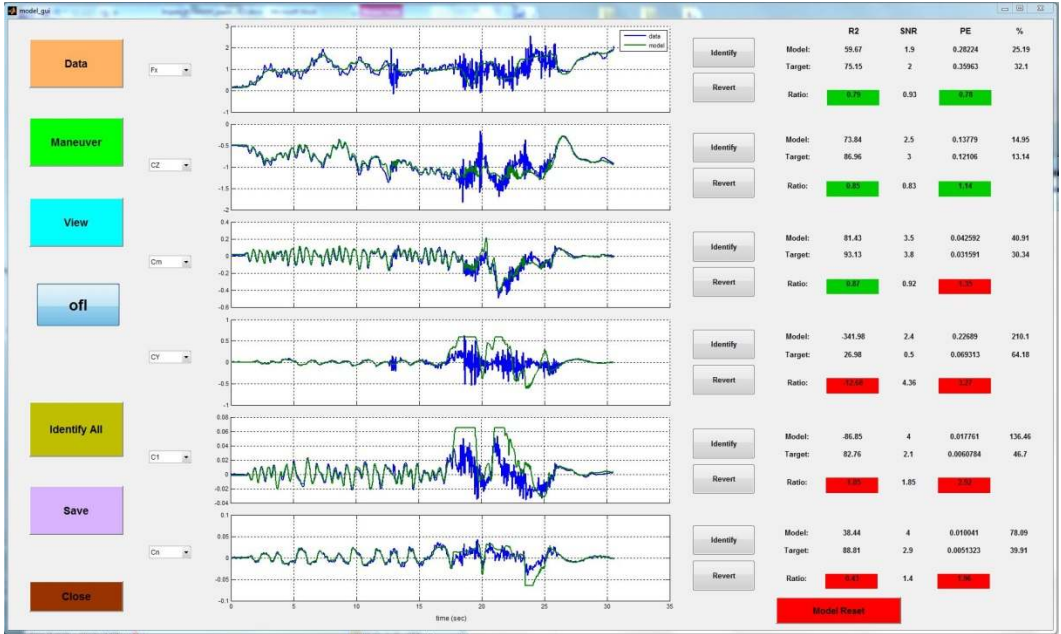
model_gui

Data

Maneuver

View

ofl

Identify All

Save

Close

Fx

CZ

Cm

CY

C1

Cn

data
model

3
2
1
0
-1

0
-0.5
-1
-1.5
-2

0.4
0.2
0
-0.2
-0.4
-0.6
-0.8

1
0.5
0
-0.5
-1

0.08
0.06
0.04
0.02
0
-0.02
-0.04

0.1
0.05
0
-0.05
-0.1

0 5 10 15 20 25 30 35
time (sec)

Identify
Revert

Identify
Revert

Identify
Revert

Identify
Revert

Identify
Revert

Identify
Revert

| | R2 | SNR | PE | % |
|---|---|---|---|---|
| Model: | 59.67 | 1.9 | 0.28224 | 25.19 |
| Target: | 75.15 | 2 | 0.35963 | 32.1 |
| Ratio: | 0.79 | 0.93 | 0.78 | |
| Model: | 73.84 | 2.5 | 0.13779 | 14.95 |
| Target: | 86.96 | 3 | 0.12106 | 13.14 |
| Ratio: | 0.85 | 0.83 | 1.14 | |
| Model: | 81.43 | 3.5 | 0.042592 | 40.91 |
| Target: | 93.13 | 3.8 | 0.031591 | 30.34 |
| Ratio: | 0.87 | 0.92 | 1.35 | |
| Model: | -341.98 | 2.4 | 0.22689 | 210.1 |
| Target: | 26.98 | 0.5 | 0.069313 | 64.18 |
| Ratio: | -12.68 | 4.36 | 3.27 | |
| Model: | -86.85 | 4 | 0.017761 | 136.46 |
| Target: | 82.76 | 2.1 | 0.0060784 | 46.7 |
| Ratio: | -1.05 | 1.85 | 2.92 | |
| Model: | 38.44 | 4 | 0.010041 | 78.09 |
| Target: | 88.81 | 2.9 | 0.0051323 | 39.91 |
| Ratio: | 0.43 | 1.4 | 1.96 | |

Model Reset